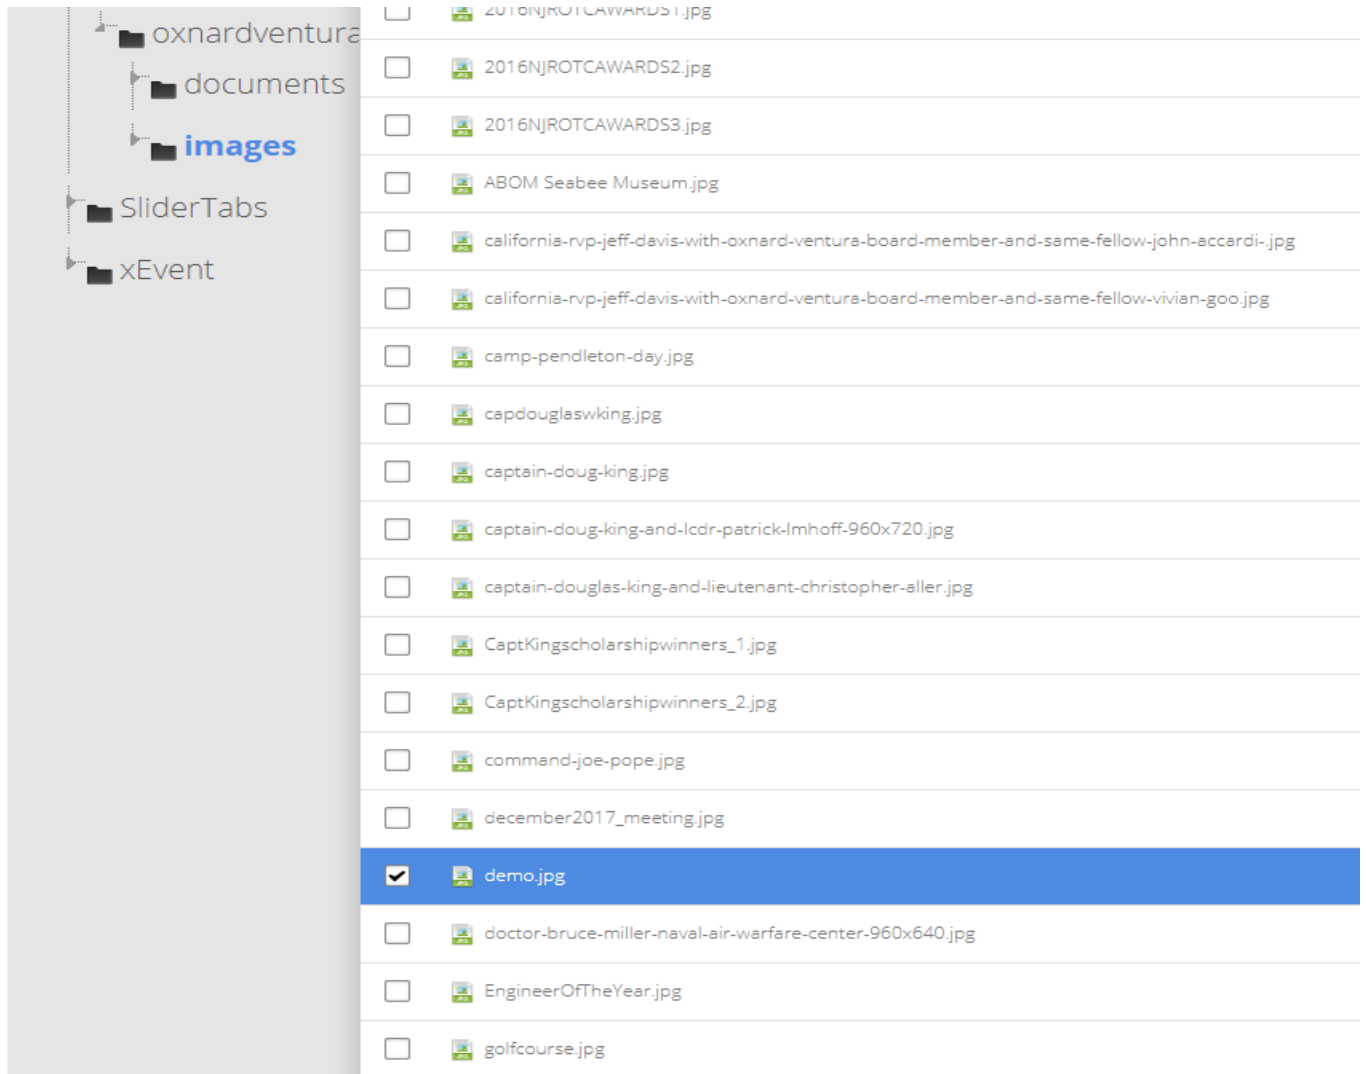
oxnardventura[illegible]

documents

images

SliderTabs

xEvent

2016NJROTCAWARDS1.jpg

2016NJROTCAWARDS2.jpg

2016NJROTCAWARDS3.jpg

ABOM Seabee Museum.jpg

california-rvp-jeff-davis-with-oxnard-ventura-board-member-and-same-fellow-john-accardi-.jpg

california-rvp-jeff-davis-with-oxnard-ventura-board-member-and-same-fellow-vivian-goo.jpg

camp-pendleton-day.jpg

capdouglaswking.jpg

captain-doug-king.jpg

captain-doug-king-and-lcdr-patrick-lmhoff-960x720.jpg

captain-douglas-king-and-lieutenant-christopher-aller.jpg

CaptKingscholarshipwinners_1.jpg

CaptKingscholarshipwinners_2.jpg

command-joe-pope.jpg

december2017_meeting.jpg

demo.jpg

doctor-bruce-miller-naval-air-warfare-center-960x640.jpg

EngineerOfTheYear.jpg

golfcourse.jpg